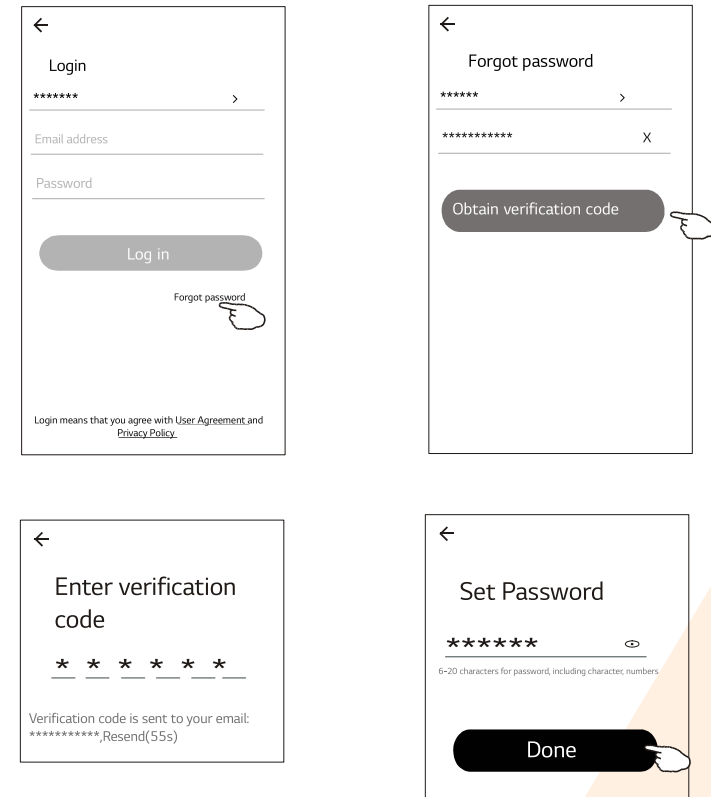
←
Login
******* >
Email address
Password
Log in
Forgot password
Login means that you agree with User Agreement and Privacy Policy

←
Forgot password
****** >
*********** X
Obtain verification code

←
Enter verification code
\* \* \* \* \* \*
Verification code is sent to your email: ***********,Resend(55s)

←
Set Password
******
6-20 characters for password, including character, numbers
Done